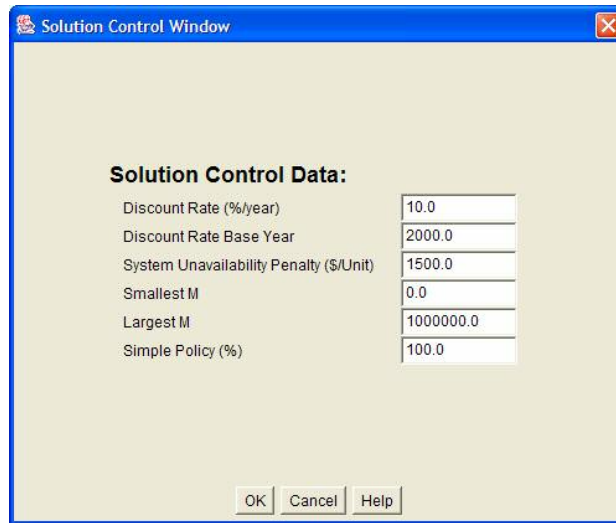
Solution Control Window

Solution Control Data:

| | |
|---|---|
| Discount Rate (%/year) | 10.0 |
| Discount Rate Base Year | 2000.0 |
| System Unavailability Penalty ($/Unit) | 1500.0 |
| Smallest M | 0.0 |
| Largest M | 1000000.0 |
| Simple Policy (%) | 100.0 |

OK Cancel Help